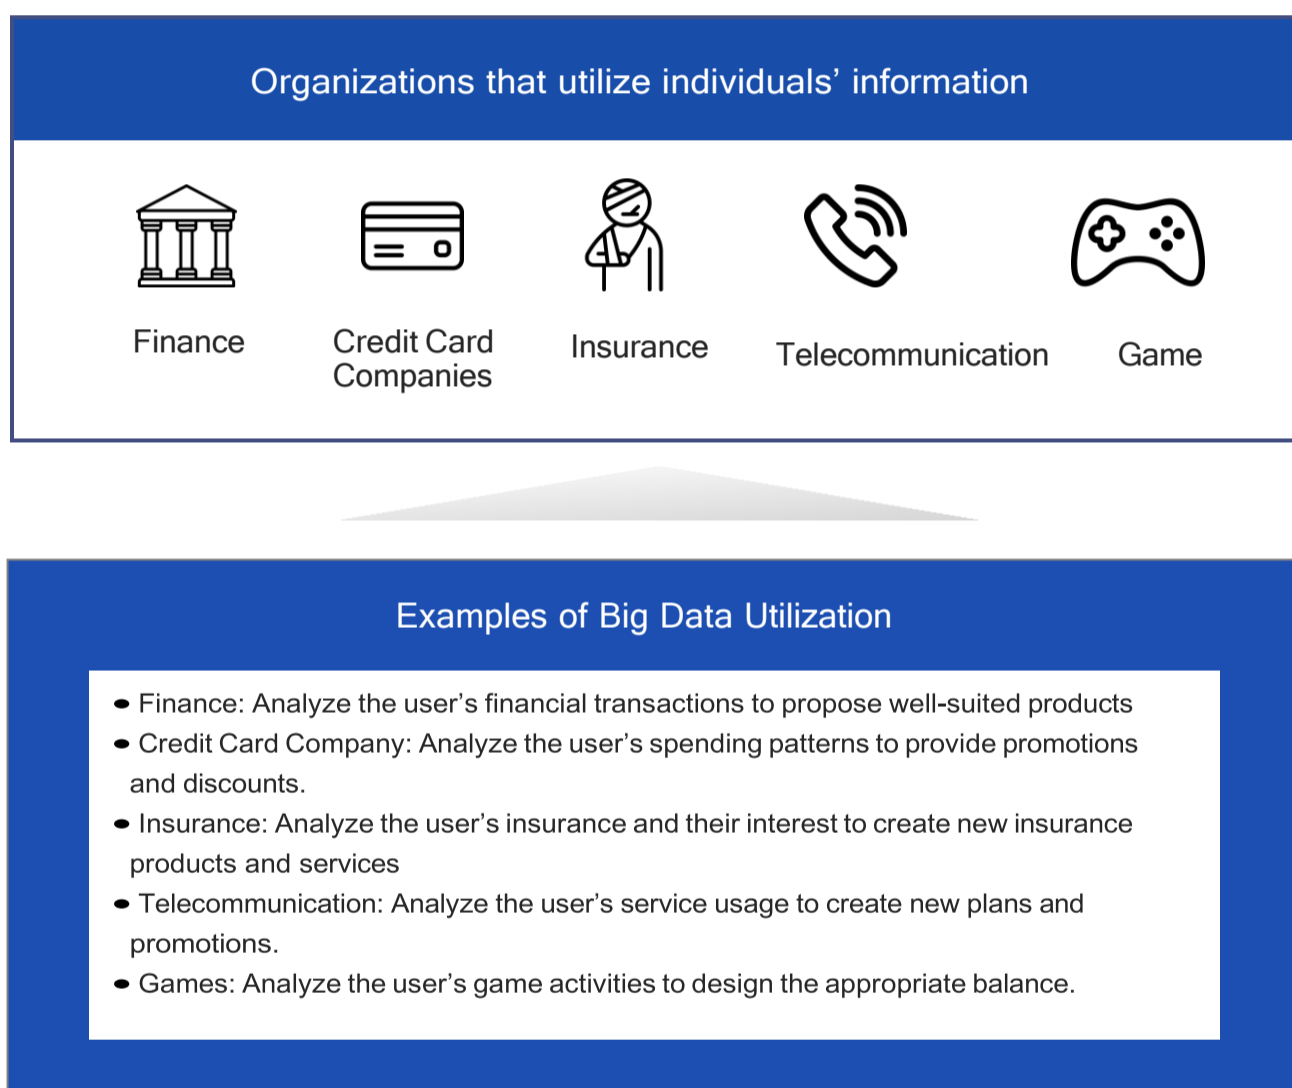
Organizations that utilize individuals’ information

Finance

Credit Card Companies

Insurance

Telecommunication

Game

Examples of Big Data Utilization

• Finance: Analyze the user’s financial transactions to propose well-suited products
• Credit Card Company: Analyze the user’s spending patterns to provide promotions and discounts.
• Insurance: Analyze the user’s insurance and their interest to create new insurance products and services
• Telecommunication: Analyze the user’s service usage to create new plans and promotions.
• Games: Analyze the user’s game activities to design the appropriate balance.